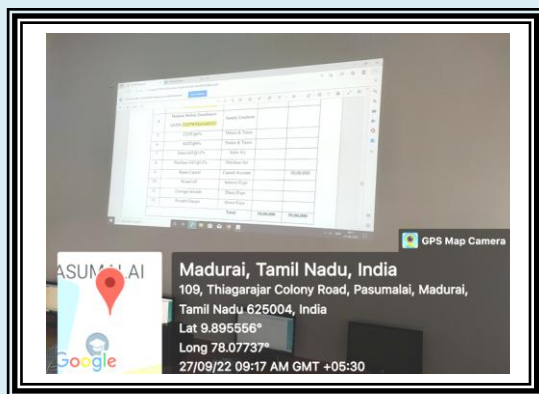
GPS Map Camera

Madurai, Tamil Nadu, India

109, Thiagarajar Colony Road, Pasumalai, Madurai, Tamil Nadu 625004, India

Lat 9.895556°

Long 78.07737°

27/09/22 09:17 AM GMT +05:30

ASUMALAI

Google

| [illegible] | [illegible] | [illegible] | | |
|---|---|---|---|---|
| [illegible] | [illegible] | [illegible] | | |
| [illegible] | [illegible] | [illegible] | | |
| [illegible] | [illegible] | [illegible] | | |
| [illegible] | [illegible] | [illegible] | | |
| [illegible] | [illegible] | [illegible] | | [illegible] |
| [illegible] | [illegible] | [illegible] | | |
| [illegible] | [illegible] | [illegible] | | |
| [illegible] | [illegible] | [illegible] | | |
| | | Total | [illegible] | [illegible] |